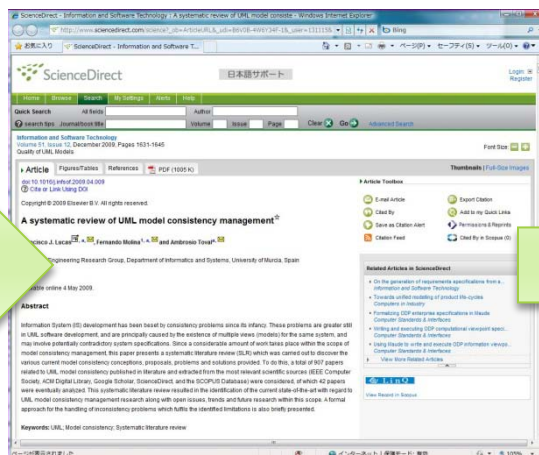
ScienceDirect - Information and Software Technology : A systematic review of UML model consiste - Windows Internet Explorer

http://www.sciencedirect.com/science?_ob=ArticleURL&_udi=B6V0B-4W6Y34F-1&_user=131115

Bing

お気に入り

ScienceDirect - Information and Software T...

ページ(P) • セーフティ(S) • ツール(O) •

ScienceDirect

日本語サポート

Login
Register

Home | Browse | Search | My Settings | Alerts | Help

Quick Search | All fields | Author

Search tips | Journal/book title | Volume | Issue | Page | Clear | Go | Advanced Search

Information and Software Technology
Volume 51, Issue 12, December 2009, Pages 1631-1645
Quality of UML Models

Font Size

Article | Figures/Tables | References | PDF (1005 K)

Thumbnails | Full-Size Images

doi:10.1016/j.infsof.2009.04.009
Cite or Link Using DOI

Copyright © 2009 Elsevier B.V. All rights reserved.

A systematic review of UML model consistency management

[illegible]ancisco J. Lucas, Fernando Molina and Ambrosio Toval

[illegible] Engineering Research Group, Department of Informatics and Systems, University of Murcia, Spain

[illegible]lable online 4 May 2009.

Abstract

Information System (IS) development has been beset by consistency problems since its infancy. These problems are greater still in UML software development, and are principally caused by the existence of multiple views (models) for the same system, and may involve potentially contradictory system specifications. Since a considerable amount of work takes place within the scope of model consistency management, this paper presents a systematic literature review (SLR) which was carried out to discover the various current model consistency conceptions, proposals, problems and solutions provided. To do this, a total of 907 papers related to UML model consistency published in literature and extracted from the most relevant scientific sources (IEEE Computer Society, ACM Digital Library, Google Scholar, ScienceDirect, and the SCOPUS Database) were considered, of which 42 papers were eventually analyzed. This systematic literature review resulted in the identification of the current state-of-the-art with regard to UML model consistency management research along with open issues, trends and future research within this scope. A formal approach for the handling of inconsistency problems which fulfils the identified limitations is also briefly presented.

Keywords: UML; Model consistency; Systematic literature review

Article Toolbox

E-mail Article
Cited By
Save as Citation Alert
Citation Feed
Export Citation
Add to my Quick Links
Permissions & Reprints
Cited By in Scopus (0)

Related Articles in ScienceDirect

On the generation of requirements specifications from a...
Information and Software Technology
Towards unified modelling of product life-cycles
Computers in Industry
Formalizing ODP enterprise specifications in Maude
Computer Standards & Interfaces
Writing and executing ODP computational viewpoint specs...
Computer Standards & Interfaces
Using Maude to write and execute ODP information viewpo...
Computer Standards & Interfaces
View More Related Articles

View Record in Scopus

ページが表示されました

インターネット | 保護モード: 有効

105%